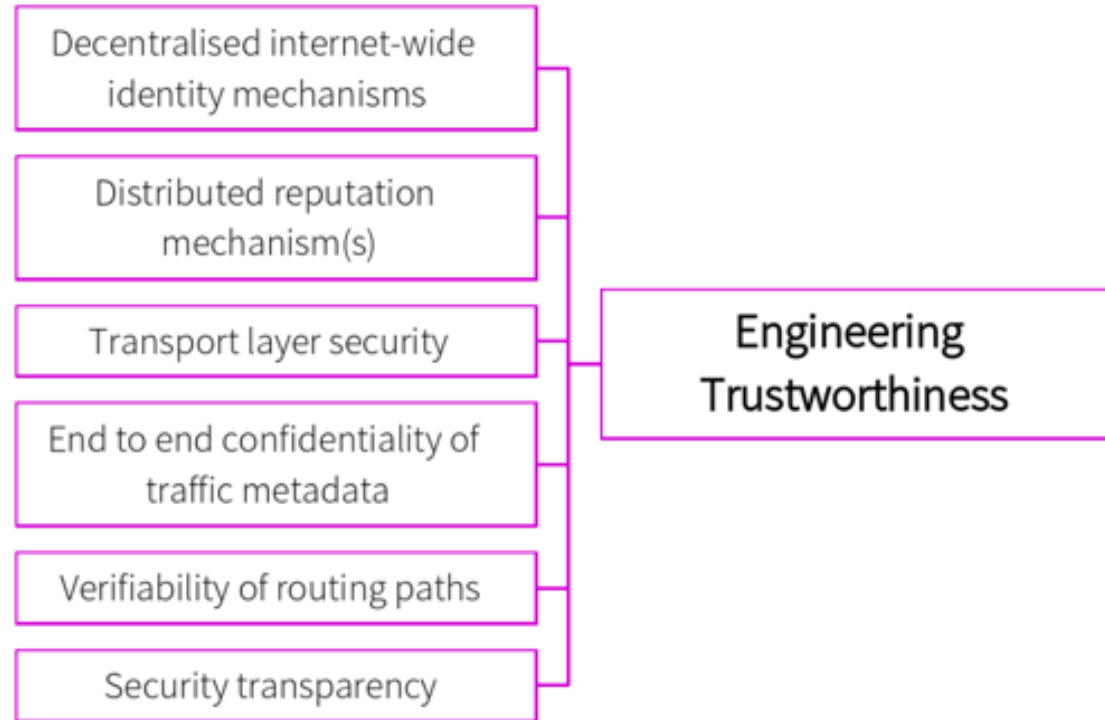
Decentralised internet-wide identity mechanisms

Distributed reputation mechanism(s)

Transport layer security

End to end confidentiality of traffic metadata

Verifiability of routing paths

Security transparency

Engineering Trustworthiness